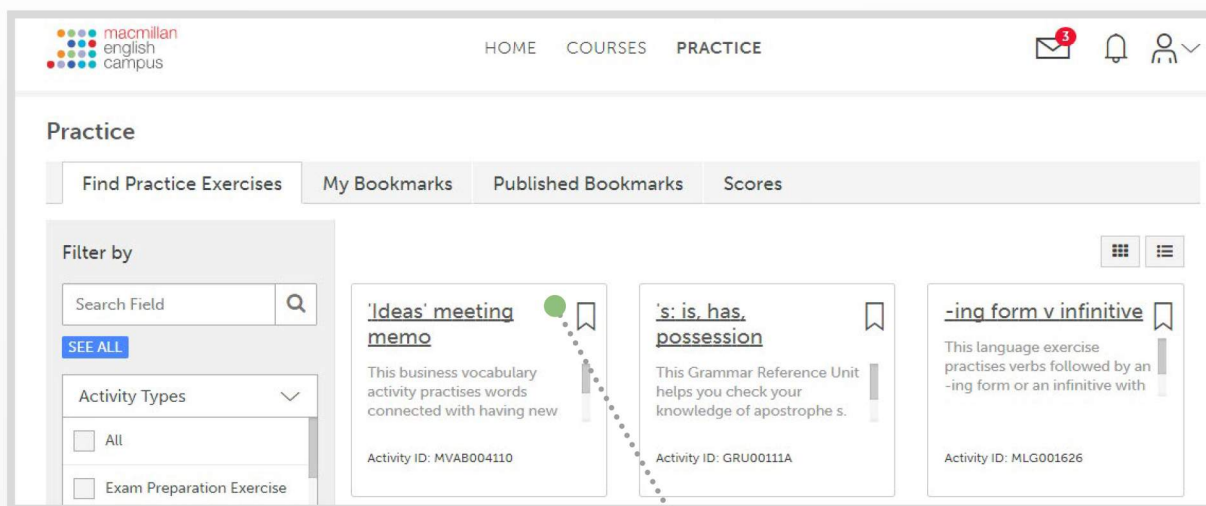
macmillan english campus

HOME COURSES PRACTICE

3

Practice

Find Practice Exercises My Bookmarks Published Bookmarks Scores

Filter by

Search Field

SEE ALL

Activity Types

All

Exam Preparation Exercise

'Ideas' meeting memo

This business vocabulary activity practises words connected with having new

Activity ID: MVAB004110

's: is, has, possession

This Grammar Reference Unit helps you check your knowledge of apostrophe s.

Activity ID: GRU00111A

-ing form v infinitive

This language exercise practises verbs followed by an -ing form or an infinitive with

Activity ID: MLG001626